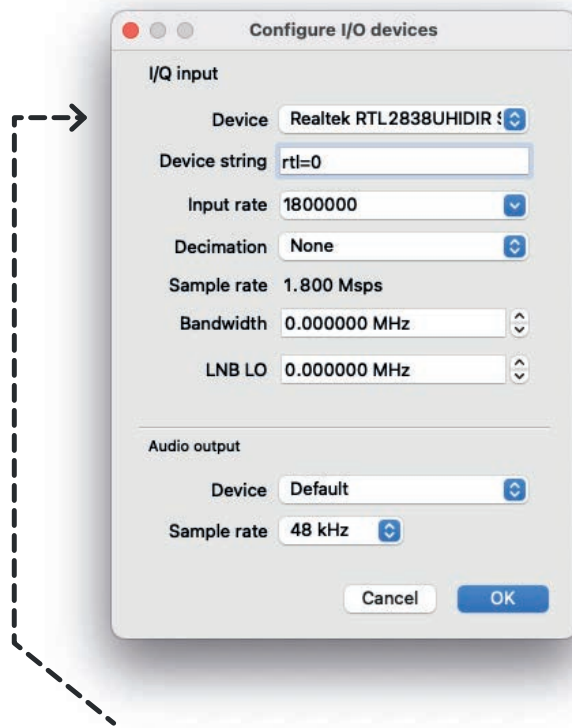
Configure I/O devices

I/Q input

Device Realtek RTL2838UHIDIR S

Device string rtl=0

Input rate 1800000

Decimation None

Sample rate 1.800 Msps

Bandwidth 0.000000 MHz

LNB LO 0.000000 MHz

Audio output

Device Default

Sample rate 48 kHz

Cancel OK